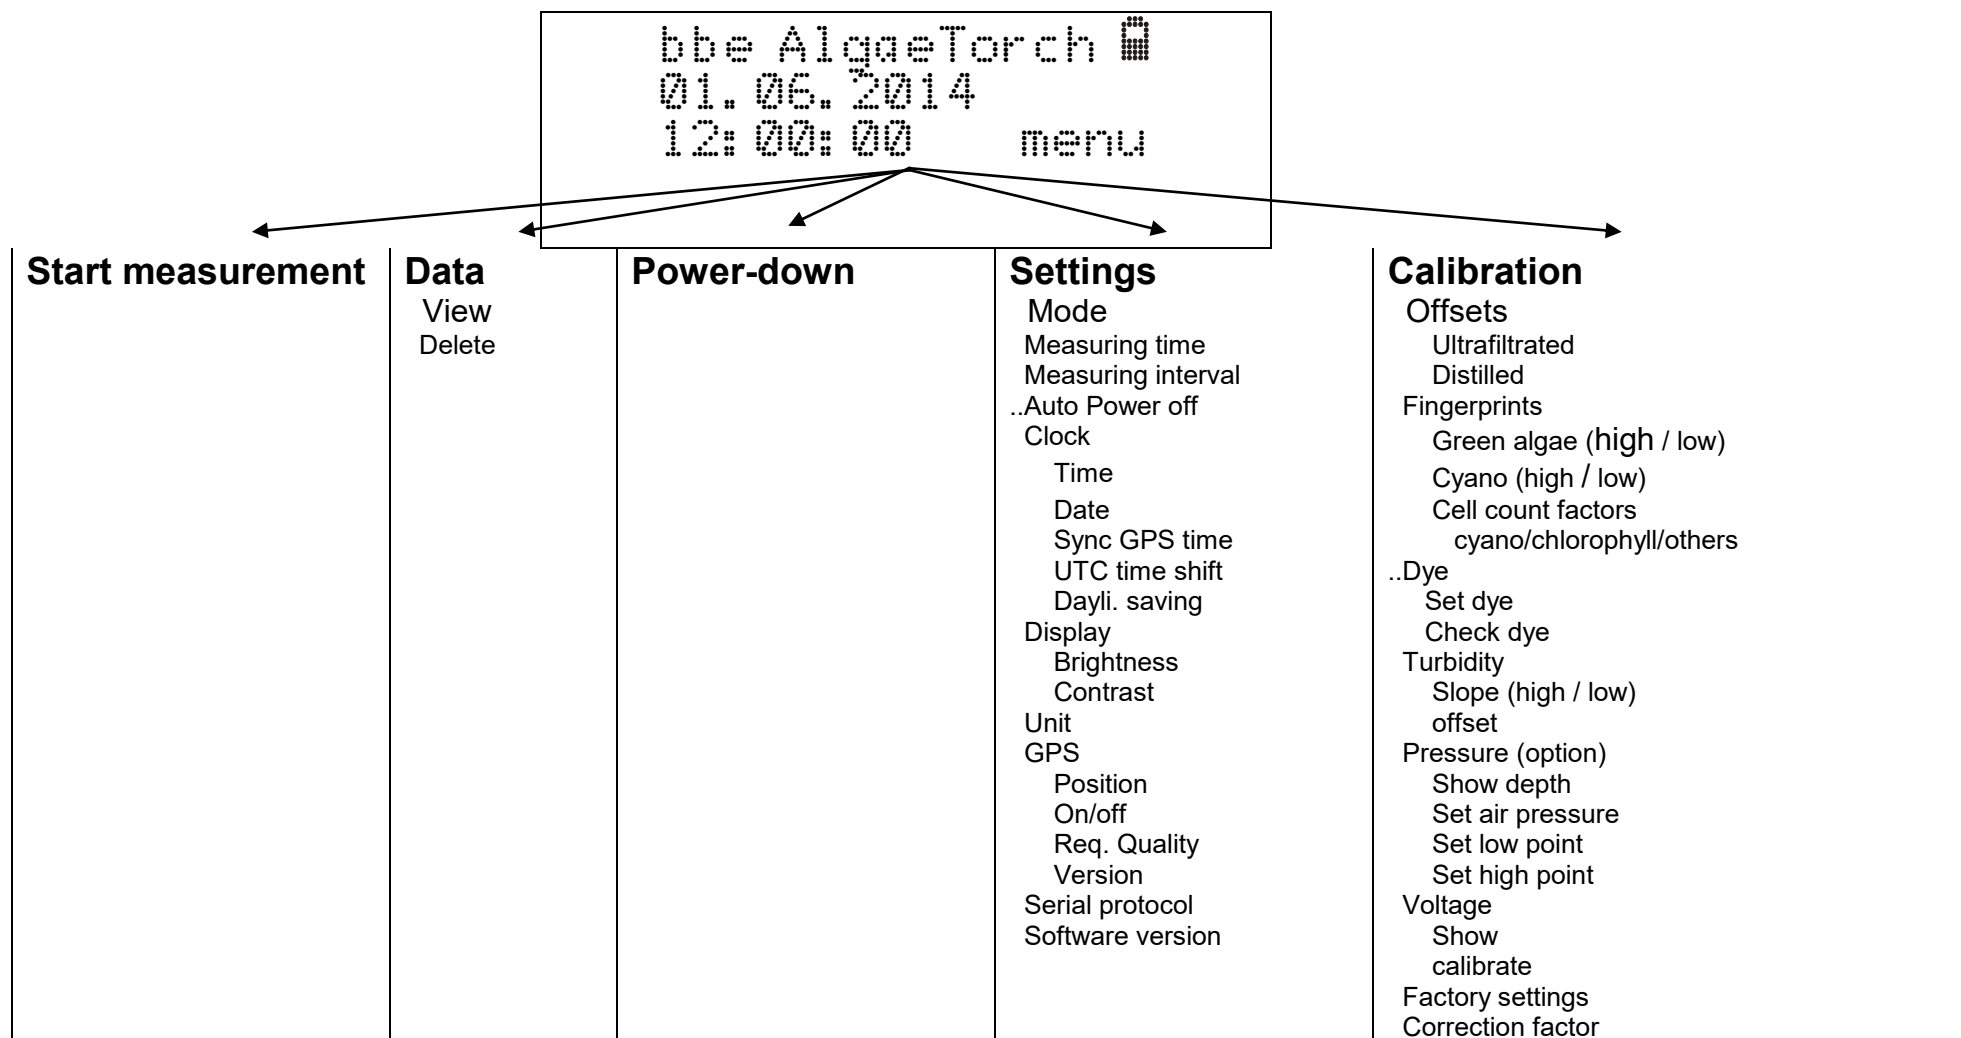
bbe AlgaeTorch
01.06.2014
12:00:00 menu

**Start measurement**

**Data**
View
Delete

**Power-down**

**Settings**
Mode
Measuring time
Measuring interval
..Auto Power off
Clock
Time
Date
Sync GPS time
UTC time shift
Dayli. saving
Display
Brightness
Contrast
Unit
GPS
Position
On/off
Req. Quality
Version
Serial protocol
Software version

**Calibration**
Offsets
Ultrafiltrated
Distilled
Fingerprints
Green algae (high / low)
Cyano (high / low)
Cell count factors
cyano/chlorophyll/others
..Dye
Set dye
Check dye
Turbidity
Slope (high / low)
offset
Pressure (option)
Show depth
Set air pressure
Set low point
Set high point
Voltage
Show
calibrate
Factory settings
Correction factor